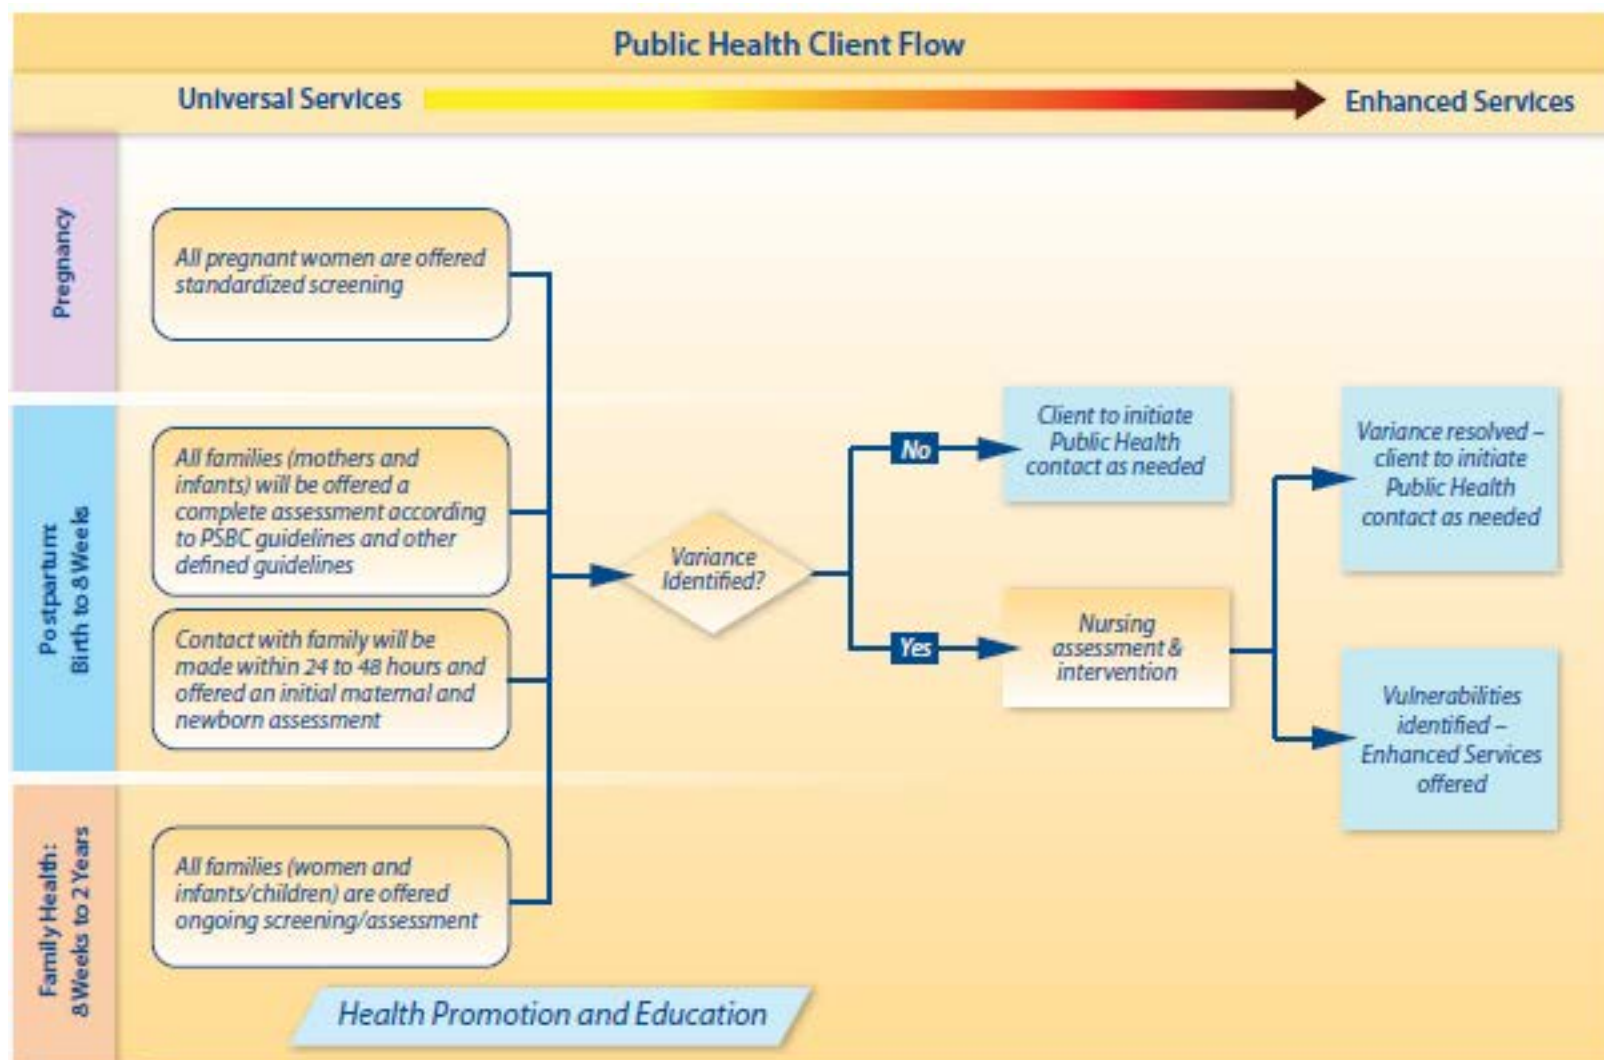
Public Health Client Flow

Universal Services

Enhanced Services

Pregnancy

All pregnant women are offered standardized screening

Postpartum
Birth to 8 Weeks

All families (mothers and infants) will be offered a complete assessment according to PSBC guidelines and other defined guidelines

Contact with family will be made within 24 to 48 hours and offered an initial maternal and newborn assessment

Family Health:
8 Weeks to 2 Years

All families (women and infants/children) are offered ongoing screening/assessment

Variance Identified?

No

Client to initiate Public Health contact as needed

Yes

Nursing assessment & intervention

Variance resolved – client to initiate Public Health contact as needed

Vulnerabilities identified – Enhanced Services offered

Health Promotion and Education